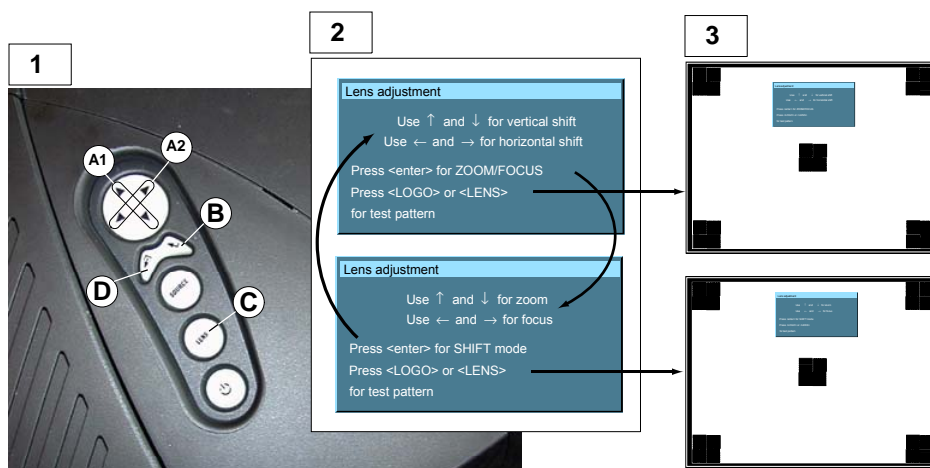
1

A1

A2

B

D

SOURCE

C

LENS

2

Lens adjustment

Use $\uparrow$ and $\downarrow$ for vertical shift
Use $\leftarrow$ and $\rightarrow$ for horizontal shift

Press <enter> for ZOOM/FOCUS
Press <LOGO> or <LENS>
for test pattern

Lens adjustment

Use $\uparrow$ and $\downarrow$ for zoom
Use $\leftarrow$ and $\rightarrow$ for focus

Press <enter> for SHIFT mode
Press <LOGO> or <LENS>
for test pattern

3

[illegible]

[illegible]